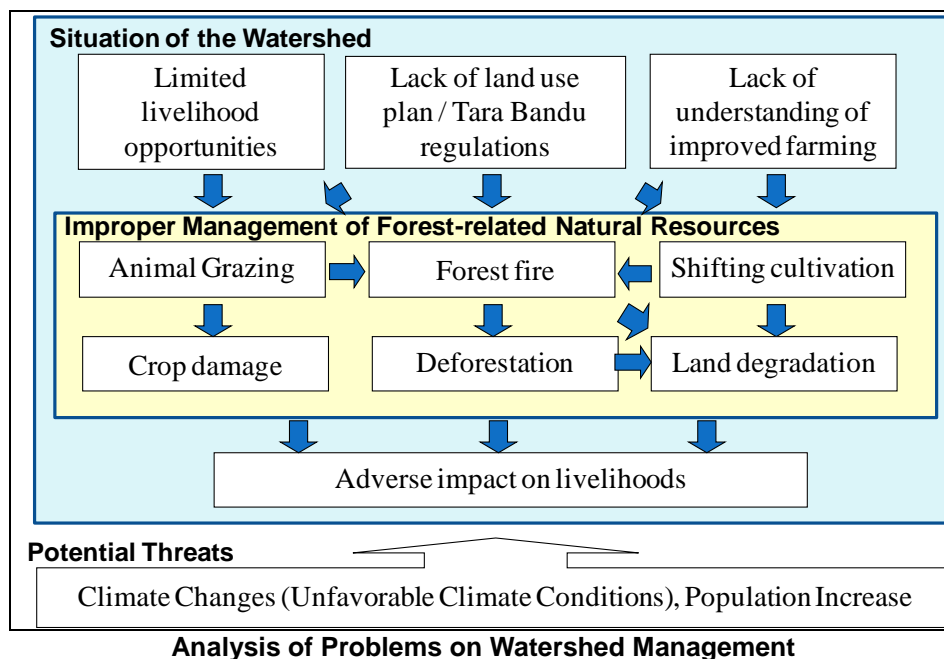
Situation of the Watershed

Limited livelihood opportunities

Lack of land use plan / Tara Bandu regulations

Lack of understanding of improved farming

Improper Management of Forest-related Natural Resources

Animal Grazing

Forest fire

Shifting cultivation

Crop damage

Deforestation

Land degradation

Adverse impact on livelihoods

Potential Threats

Climate Changes (Unfavorable Climate Conditions), Population Increase

Analysis of Problems on Watershed Management